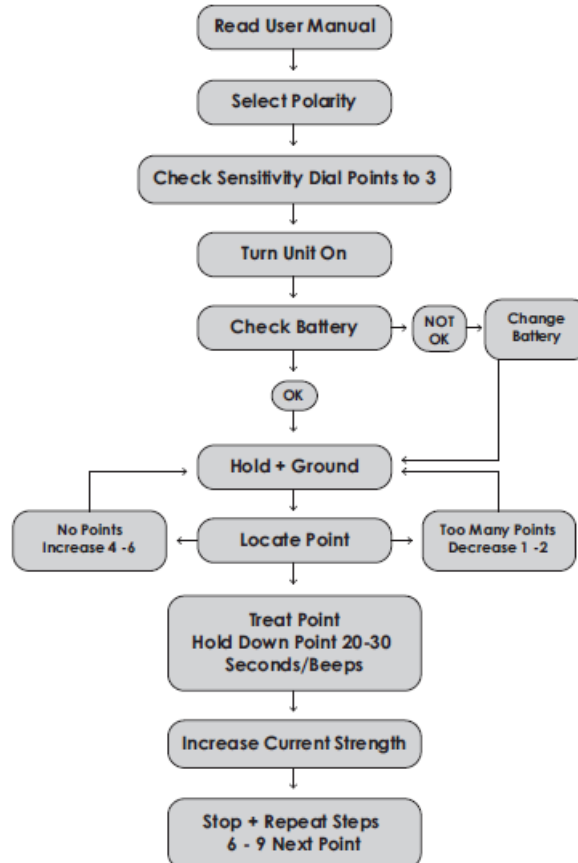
Read User Manual

Select Polarity

Check Sensitivity Dial Points to 3

Turn Unit On

Check Battery

NOT OK

Change Battery

OK

Hold + Ground

No Points Increase 4 -6

Locate Point

Too Many Points Decrease 1 -2

Treat Point
Hold Down Point 20-30
Seconds/Beeps

Increase Current Strength

Stop + Repeat Steps
6 - 9 Next Point